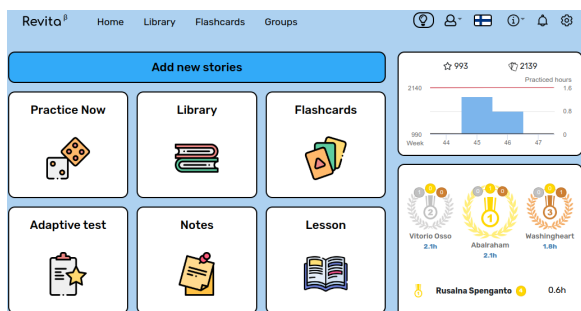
Revita β Home Library Flashcards Groups

Add new stories

Practice Now

Library

Flashcards

Adaptive test

Notes

Lesson

☆ 993 2139

Practiced hours

2140 1.6

990 0

Week 44 45 46 47

0.8

2 1 3

Vitorio Osso 2.1h

Abalraham 2.1h

Washingheart 1.8h

Rusalna Spenganto 0.6h